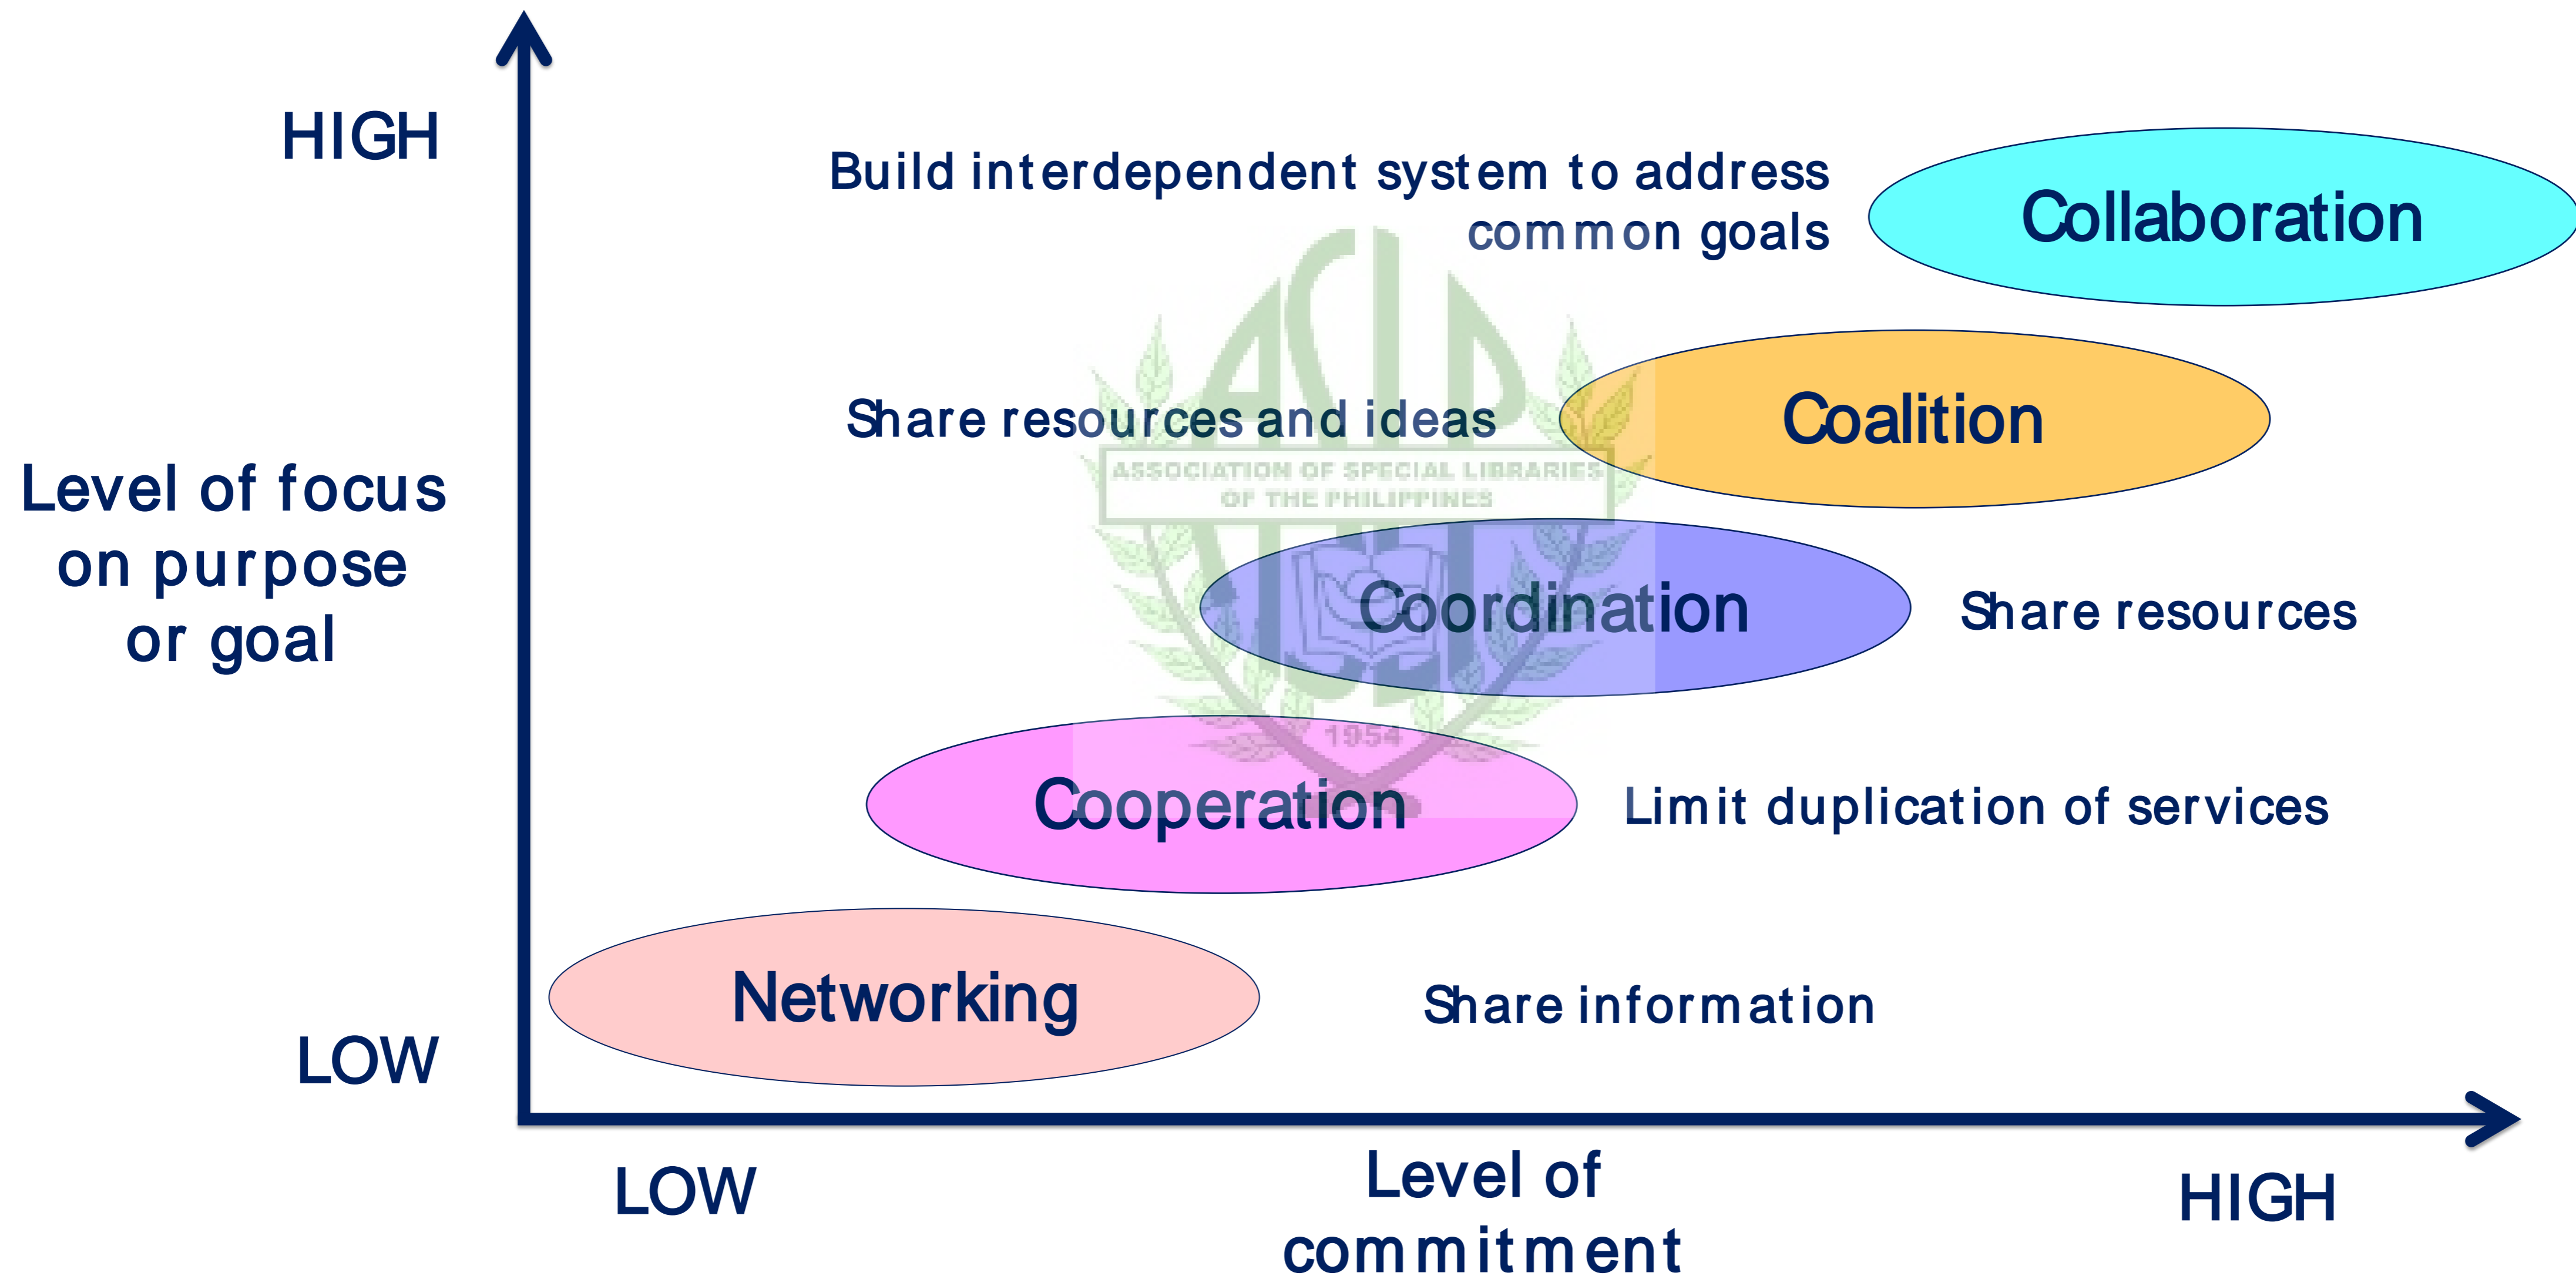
HIGH

Level of focus on purpose or goal

LOW

Build interdependent system to address common goals

Collaboration

Share resources and ideas

Coalition

ASSOCIATION OF SPECIAL LIBRARIES OF THE PHILIPPINES

Coordination

Share resources

1954

Cooperation

Limit duplication of services

Networking

Share information

LOW

Level of commitment

HIGH